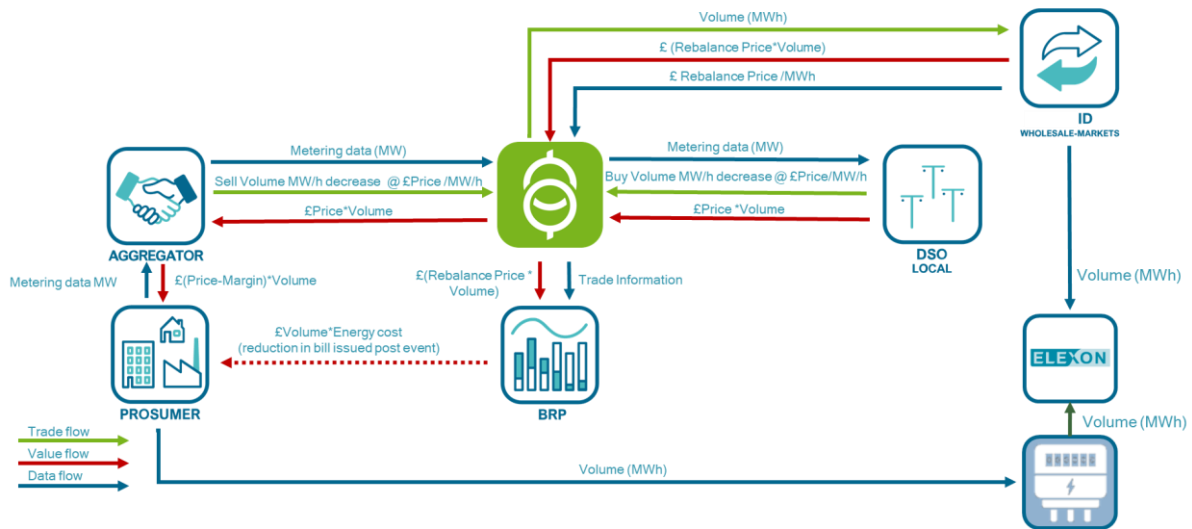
Volume (MWh)

£ (Rebalance Price*Volume)

£ Rebalance Price /MWh

ID
WHOLESALE-MARKETS

Metering data (MW)

Sell Volume MW/h decrease @ £Price /MW/h

£Price*Volume

AGGREGATOR

Metering data (MW)

Buy Volume MW/h decrease @ £Price/MW/h

£Price *Volume

DSO
LOCAL

Metering data MW

£(Price-Margin)*Volume

£(Rebalance Price * Volume)

Trade Information

Volume (MWh)

£Volume*Energy cost
(reduction in bill issued post event)

PROSUMER

BRP

ELEXON

Volume (MWh)

Trade flow

Value flow

Data flow

Volume (MWh)